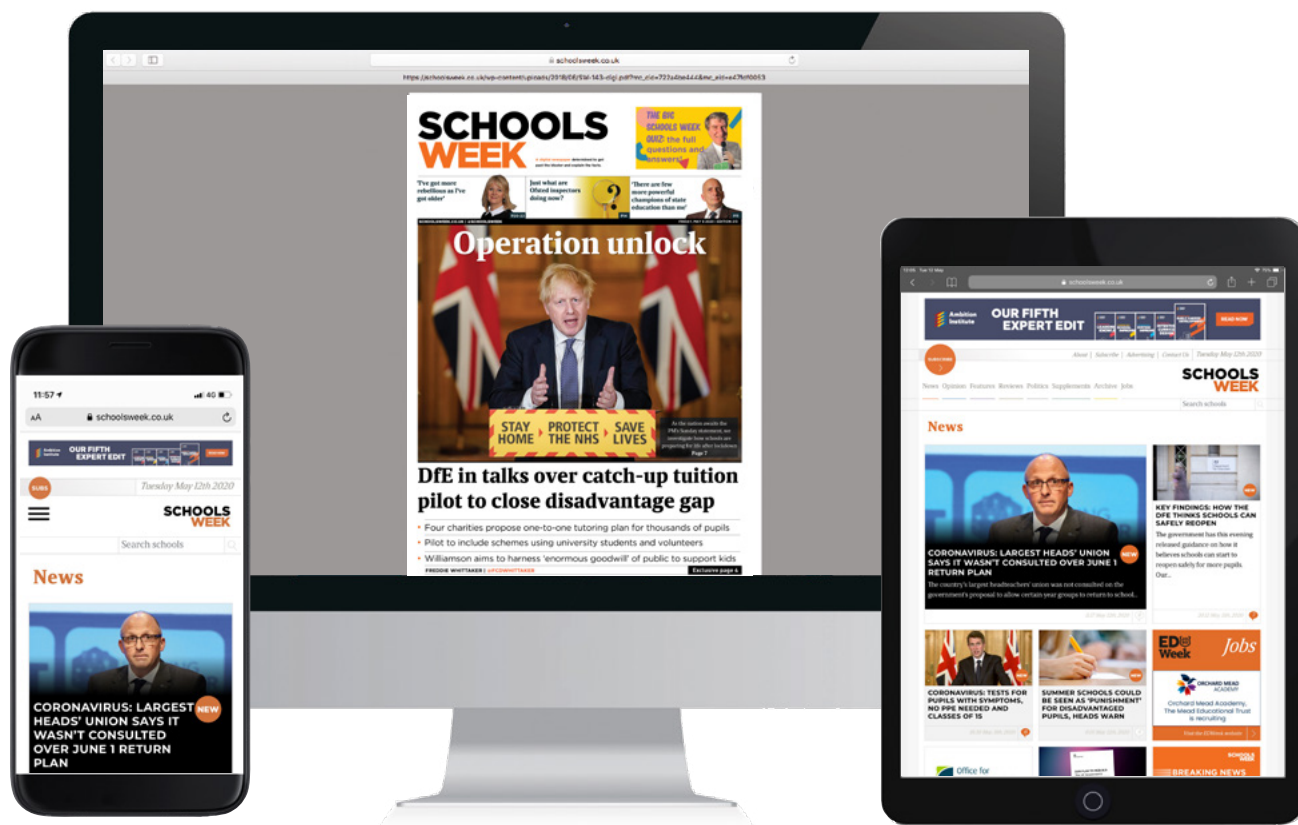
schoolsweek.co.uk

SCHOOLS WEEK

THE BIG SCHOOLS WEEK QUIZ: the full questions and answers

'I've got more rebellious as I've got older'

Just what are Ofsted inspectors doing now?

'There are few more powerful champions of state education than me'

Operation unlock

STAY HOME PROTECT THE NHS SAVE LIVES

Page 7

DfE in talks over catch-up tuition pilot to close disadvantage gap

• Four charities propose one-to-one tutoring plan for thousands of pupils
• Pilot to include schemes using university students and volunteers
• Williamson aims to harness 'enormous goodwill' of public to support kids

FREDDIE WHITTAKER | @FCDWHITTAKER

Exclusive page 4

11:57

schoolsweek.co.uk

OUR FIFTH EXPERT EDIT

SUBS

Tuesday May 12th 2020

SCHOOLS WEEK

Search schools

News

NEW

CORONAVIRUS: LARGEST HEADS' UNION SAYS IT WASN'T CONSULTED OVER JUNE 1 RETURN PLAN

schoolsweek.co.uk

Ambition Institute

OUR FIFTH EXPERT EDIT

READ NOW

SUBSCRIBE

About | Subscribe | Advertising | Contact Us

Tuesday May 12th 2020

News Opinion Features Reviews Politics Supplements Archive Jobs

SCHOOLS WEEK

Search schools

News

NEW

CORONAVIRUS: LARGEST HEADS' UNION SAYS IT WASN'T CONSULTED OVER JUNE 1 RETURN PLAN

The country's largest headteachers' union was not consulted on the government's proposal to allow certain year groups to return to school...

NEW

KEY FINDINGS: HOW THE DFE THINKS SCHOOLS CAN SAFELY REOPEN

The government has this evening released guidance on how it believes schools can start to reopen safely for more pupils. Our...

CORONAVIRUS: TESTS FOR PUPILS WITH SYMPTOMS, NO PPE NEEDED AND CLASSES OF 15

SUMMER SCHOOLS COULD BE SEEN AS 'PUNISHMENT' FOR DISADVANTAGED PUPILS, HEADS WARN

EDWeek Jobs

ORCHARD MEAD ACADEMY

Orchard Mead Academy, The Mead Educational Trust is recruiting

Office for

SCHOOLS WEEK

BREAKING NEWS